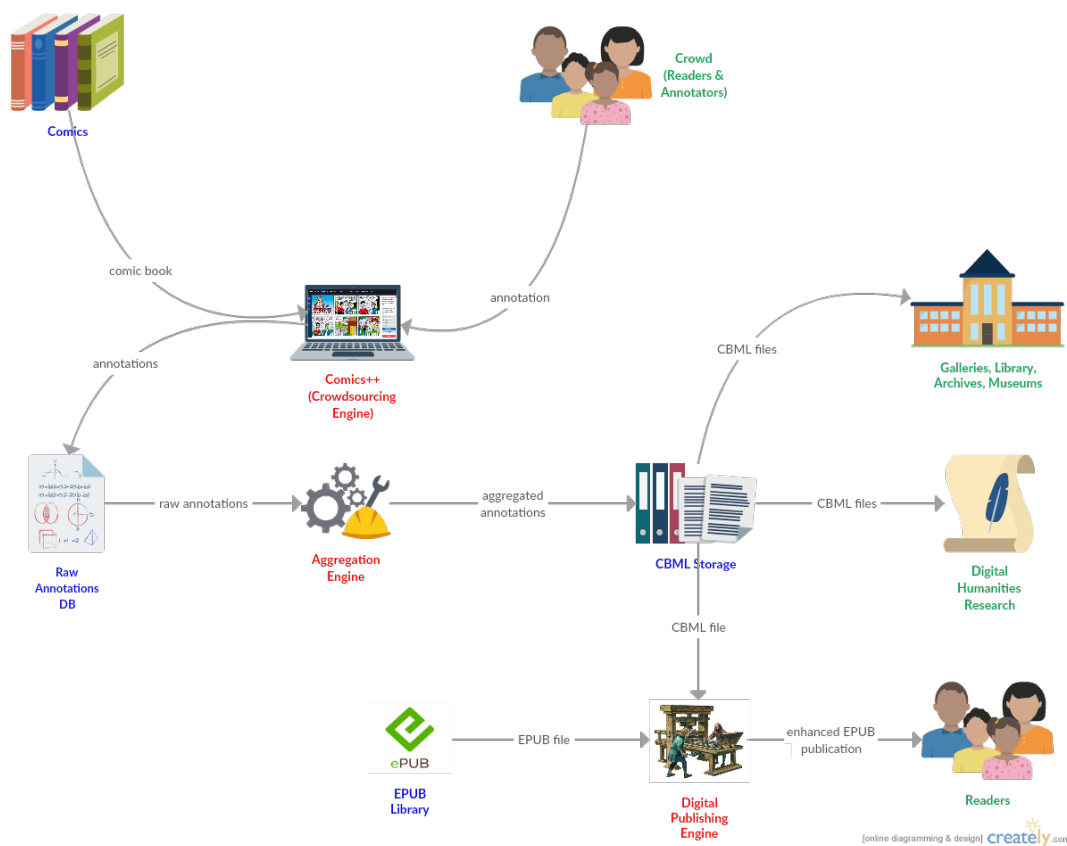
Comics

Crowd (Readers & Annotators)

comic book

annotation

annotations

Comics++ (Crowdsourcing Engine)

CBML files

Galleries, Library, Archives, Museums

raw annotations

aggregated annotations

CBML files

Raw Annotations DB

Aggregation Engine

CBML Storage

Digital Humanities Research

CBML file

ePUB

EPUB file

enhanced EPUB publication

EPUB Library

Digital Publishing Engine

Readers

[online diagramming & design] creately.com